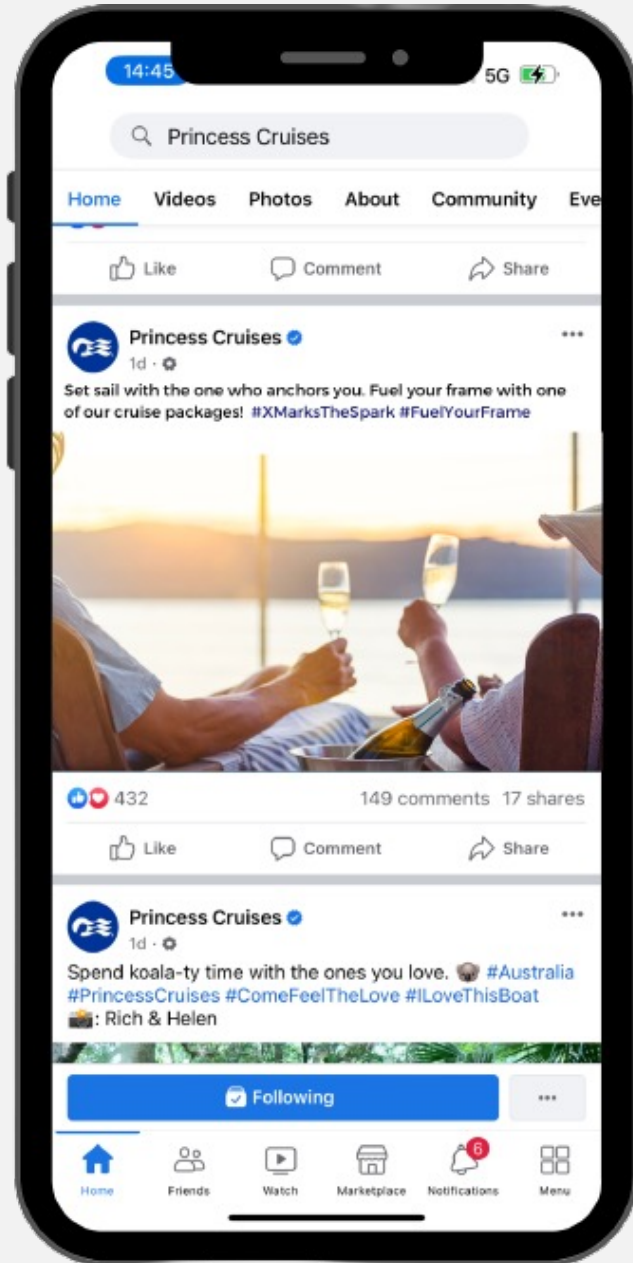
14:45

5G

Princess Cruises

Home Videos Photos About Community Eve

Like Comment Share

Princess Cruises
1d ·

•••

Set sail with the one who anchors you. Fuel your frame with one of our cruise packages! #XMarksTheSpark #FuelYourFrame

432 149 comments 17 shares

Like Comment Share

Princess Cruises
1d ·

•••

Spend koala-ty time with the ones you love. 🐨 #Australia #PrincessCruises #ComeFeelTheLove #ILoveThisBoat
📸: Rich & Helen

Following

•••

Home Friends Watch Marketplace 6 Notifications Menu